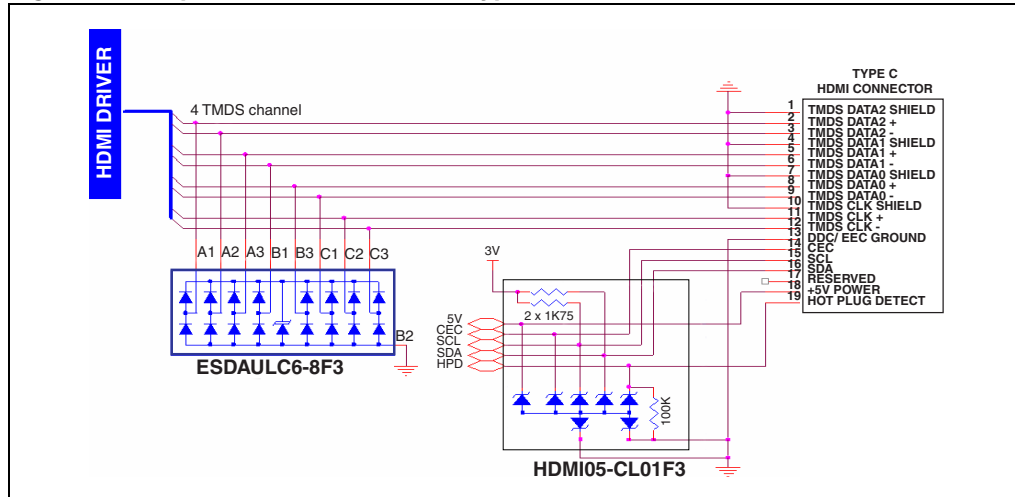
HDMI DRIVER

4 TMDS channel

TYPE C
HDMI CONNECTOR

| | |
|---|---|
| 1 | TMDS DATA2 SHIELD |
| 2 | TMDS DATA2 + |
| 3 | TMDS DATA2 - |
| 4 | TMDS DATA1 SHIELD |
| 5 | TMDS DATA1 + |
| 6 | TMDS DATA1 - |
| 7 | TMDS DATA0 SHIELD |
| 8 | TMDS DATA0 + |
| 9 | TMDS DATA0 - |
| 10 | TMDS CLK SHIELD |
| 11 | TMDS CLK + |
| 12 | TMDS CLK - |
| 13 | DDC/ EEC GROUND |
| 14 | CEC |
| 15 | SCL |
| 16 | SDA |
| 17 | RESERVED |
| 18 | +5V POWER |
| 19 | HOT PLUG DETECT |

A1 A2 A3 B1 B3 C1 C2 C3

B2

ESDAULC6-8F3

3V

2 x 1K75

5V
CEC
SCL
SDA
HPD

100K

HDMI05-CL01F3